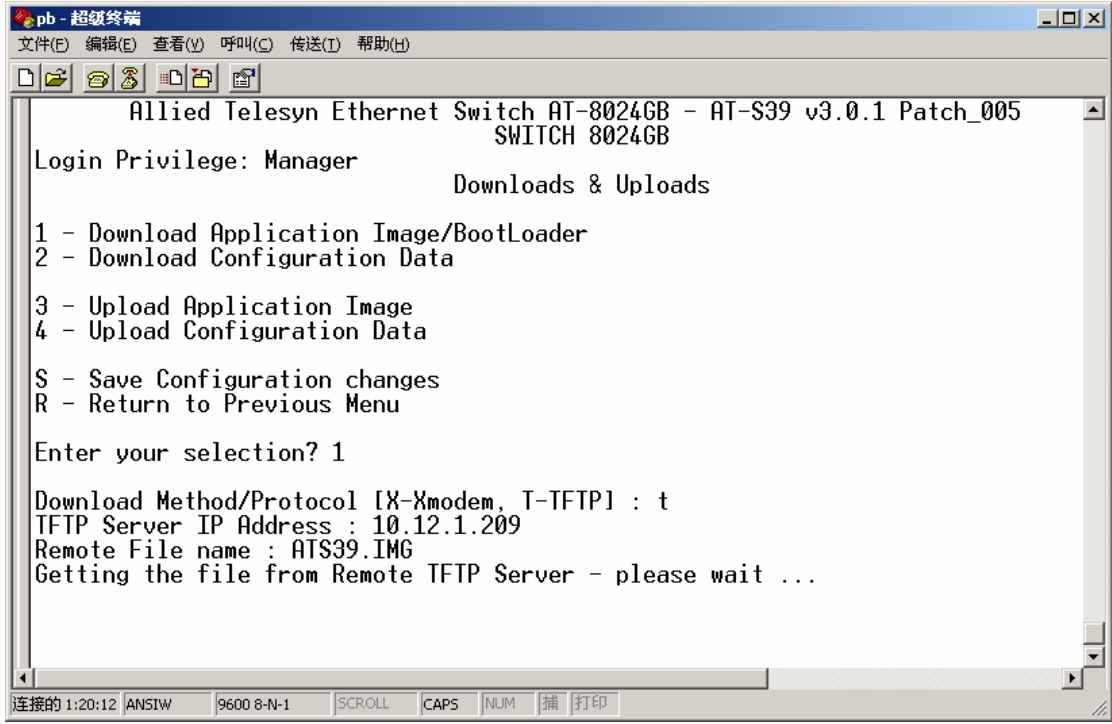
pb - 超级终端
文件(F) 编辑(E) 查看(V) 呼叫(C) 传送(T) 帮助(H)

Allied Telesyn Ethernet Switch AT-8024GB - AT-S39 v3.0.1 Patch_005
SWITCH 8024GB
Login Privilege: Manager
Downloads & Uploads

1 - Download Application Image/BootLoader
2 - Download Configuration Data

3 - Upload Application Image
4 - Upload Configuration Data

S - Save Configuration changes
R - Return to Previous Menu

Enter your selection? 1

Download Method/Protocol [X-Xmodem, T-TFTP] : t
TFTP Server IP Address : 10.12.1.209
Remote File name : ATS39.IMG
Getting the file from Remote TFTP Server - please wait ...

连接的 1:20:12 ANSIW 9600 8-N-1 SCROLL CAPS NUM 捕 打印